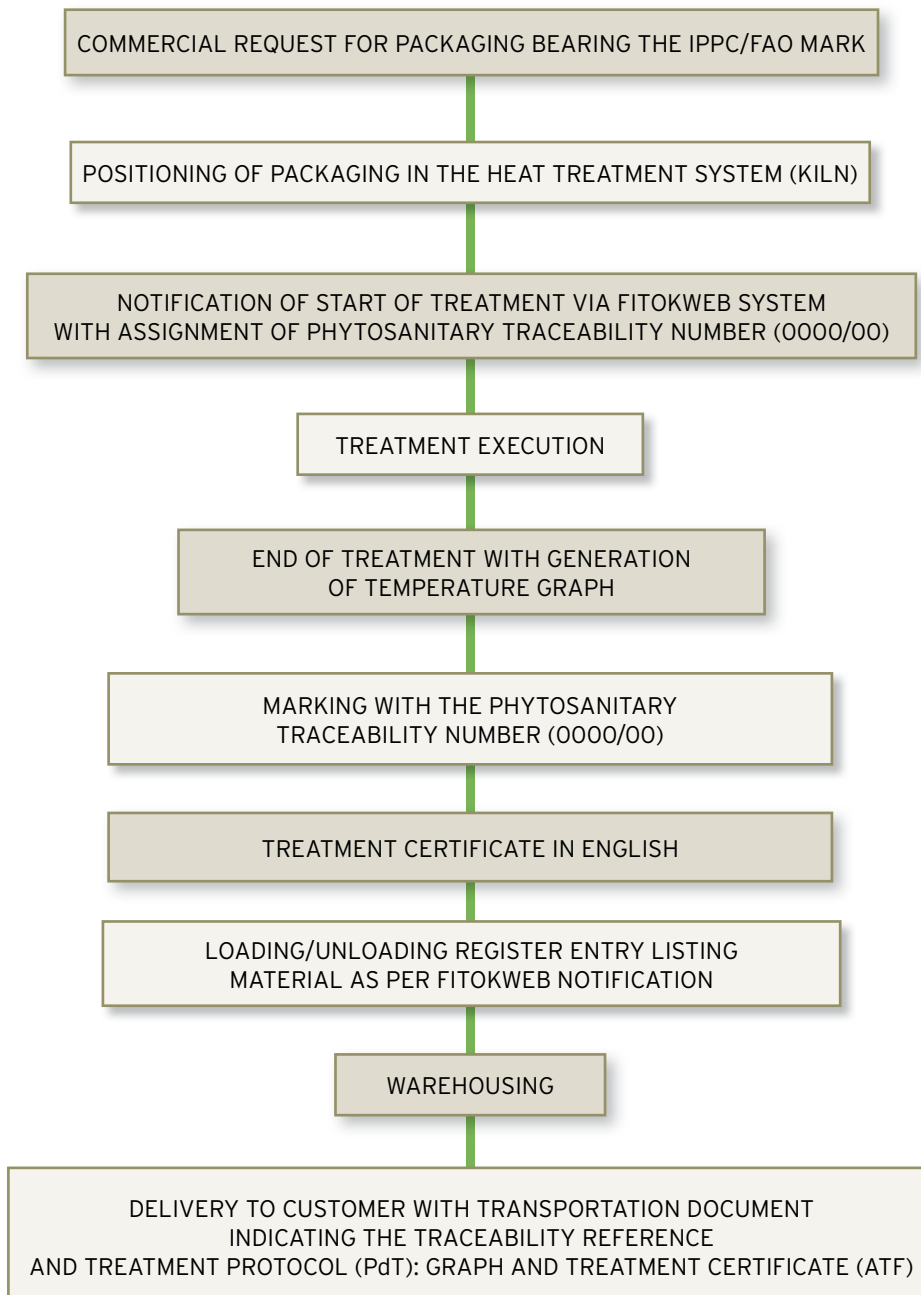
COMMERCIAL REQUEST FOR PACKAGING BEARING THE IPPC/FAO MARK

POSITIONING OF PACKAGING IN THE HEAT TREATMENT SYSTEM (KILN)

NOTIFICATION OF START OF TREATMENT VIA FITOKWEB SYSTEM WITH ASSIGNMENT OF PHYTOSANITARY TRACEABILITY NUMBER (0000/00)

TREATMENT EXECUTION

END OF TREATMENT WITH GENERATION OF TEMPERATURE GRAPH

MARKING WITH THE PHYTOSANITARY TRACEABILITY NUMBER (0000/00)

TREATMENT CERTIFICATE IN ENGLISH

LOADING/UNLOADING REGISTER ENTRY LISTING MATERIAL AS PER FITOKWEB NOTIFICATION

WAREHOUSING

DELIVERY TO CUSTOMER WITH TRANSPORTATION DOCUMENT INDICATING THE TRACEABILITY REFERENCE AND TREATMENT PROTOCOL (PdT): GRAPH AND TREATMENT CERTIFICATE (ATF)